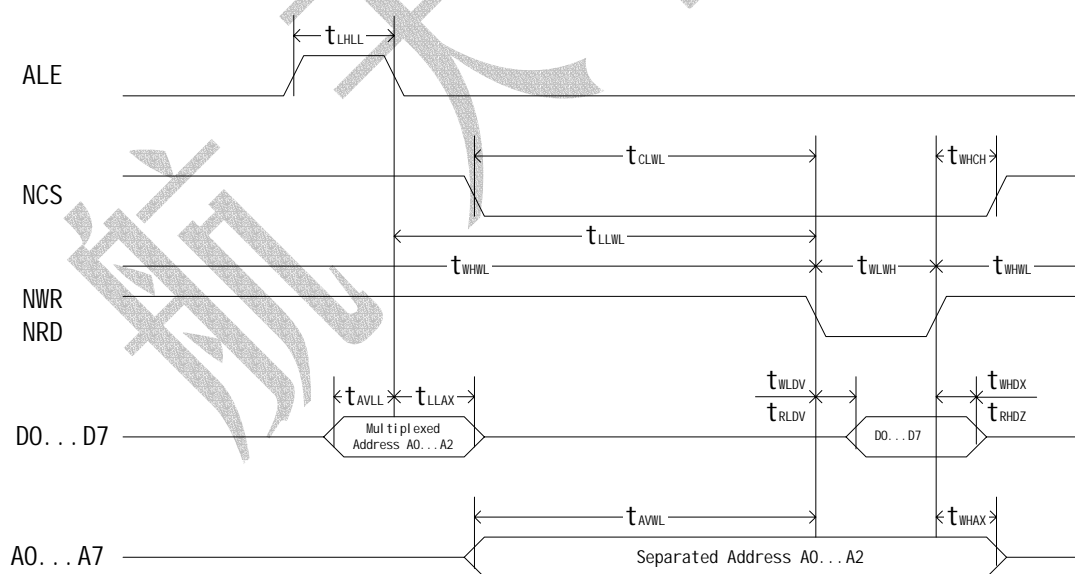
$t_{LHLL}$

ALE

$t_{CLWL}$

$t_{WHCH}$

NCS

$t_{LLWL}$

$t_{WHWL}$

$t_{WLWH}$

$t_{WHWL}$

NWR

NRD

$t_{AVLL}$

$t_{LLAX}$

$t_{WLDV}$

$t_{RLDV}$

$t_{WHDX}$

$t_{RHDZ}$

D0...D7

Multiplexed Address A0...A2

D0...D7

$t_{AVWL}$

$t_{WHAX}$

A0...A7

Separated Address A0...A2